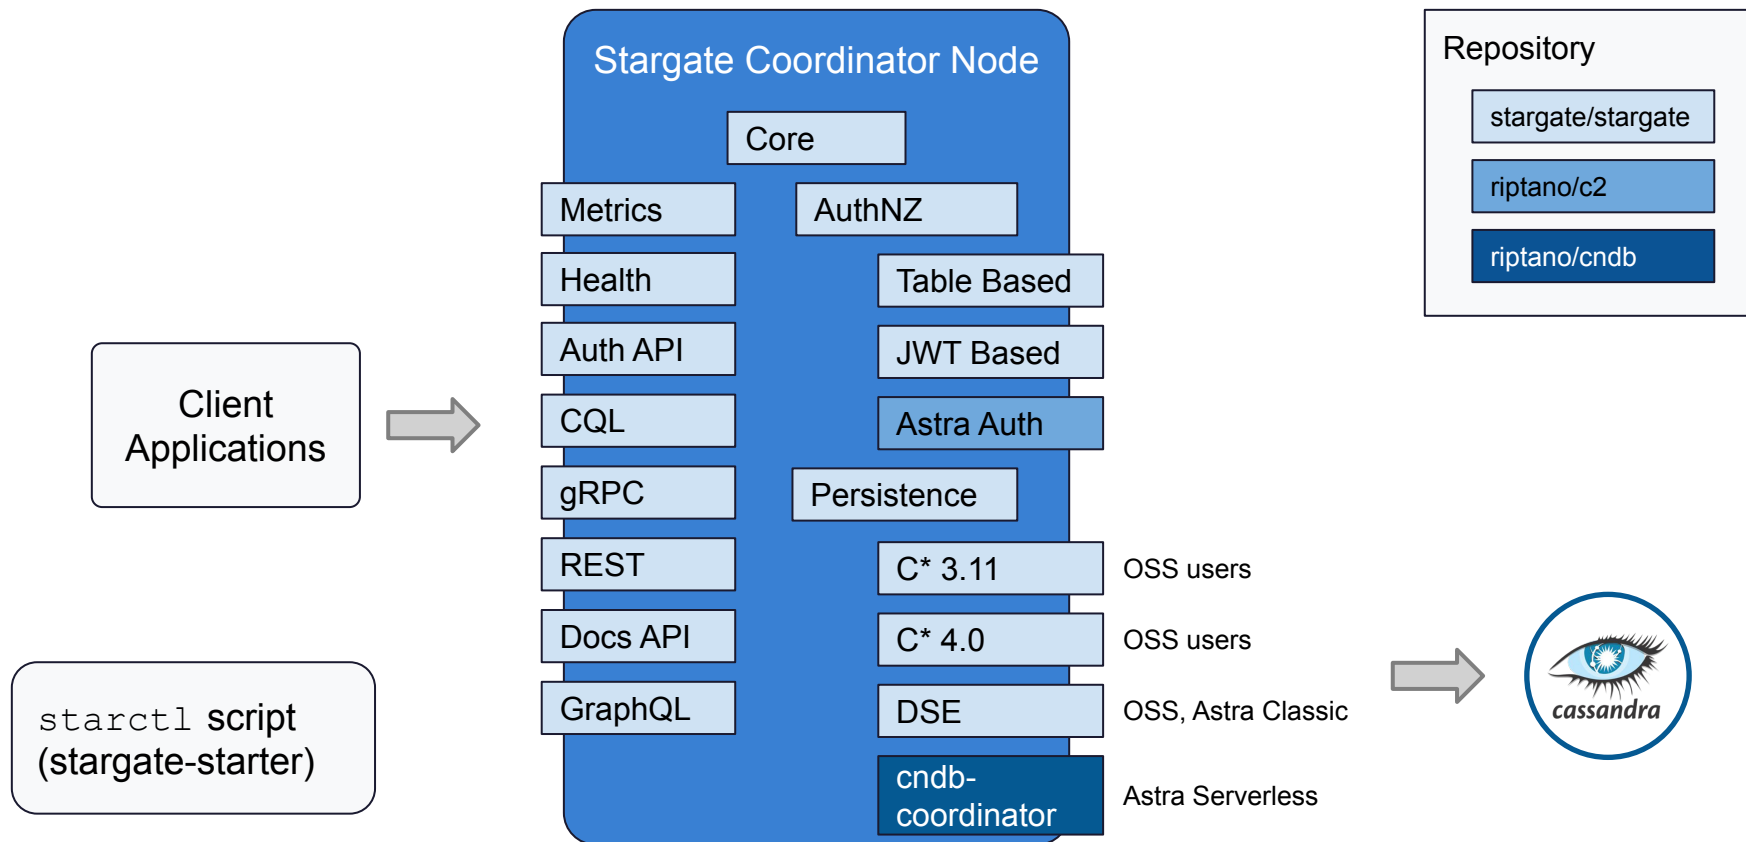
Stargate Coordinator Node

Core

Metrics

AuthNZ

Health

Table Based

Auth API

JWT Based

CQL

Astra Auth

gRPC

Persistence

REST

C* 3.11

OSS users

Docs API

C* 4.0

OSS users

GraphQL

DSE

OSS, Astra Classic

cndb-coordinator

Astra Serverless

Repository

stargate/stargate

riptano/c2

riptano/cndb

Client Applications

starctl script (stargate-starter)

cassandra